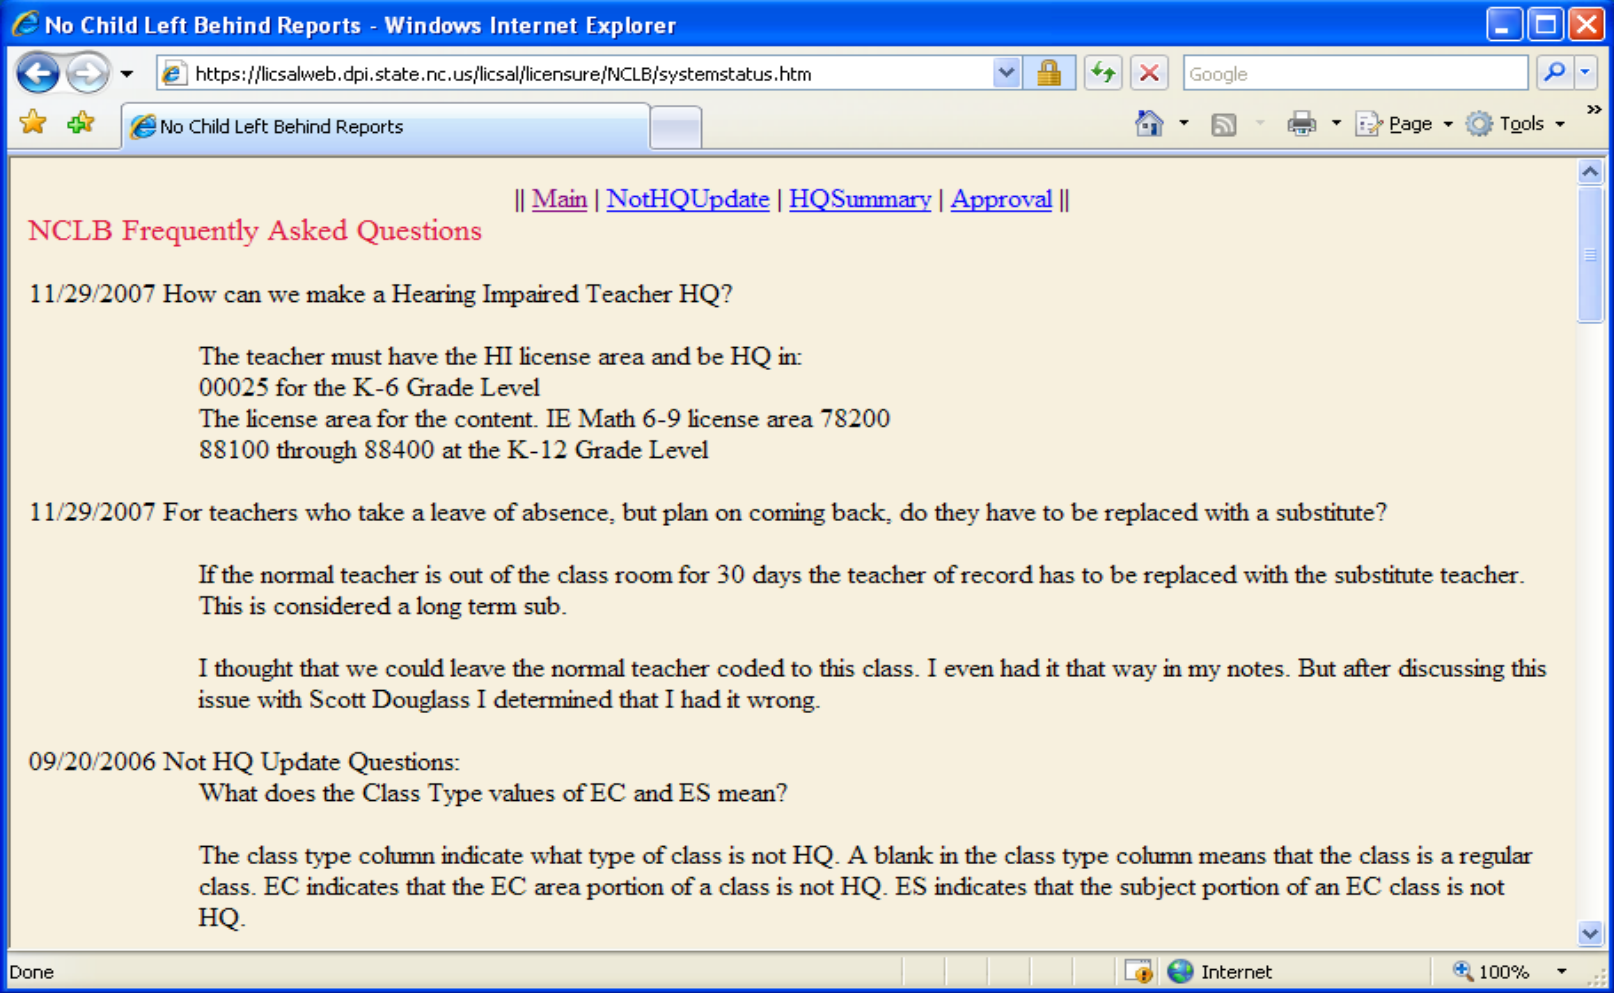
No Child Left Behind Reports - Windows Internet Explorer

https://licsalweb.dpi.state.nc.us/licsal/licensure/NCLB/systemstatus.htm

Google

No Child Left Behind Reports

Page Tools

|| Main | NotHQUpdate | HQSummary | Approval ||

NCLB Frequently Asked Questions

11/29/2007 How can we make a Hearing Impaired Teacher HQ?

The teacher must have the HI license area and be HQ in:
00025 for the K-6 Grade Level
The license area for the content. IE Math 6-9 license area 78200
88100 through 88400 at the K-12 Grade Level

11/29/2007 For teachers who take a leave of absence, but plan on coming back, do they have to be replaced with a substitute?

If the normal teacher is out of the class room for 30 days the teacher of record has to be replaced with the substitute teacher. This is considered a long term sub.

I thought that we could leave the normal teacher coded to this class. I even had it that way in my notes. But after discussing this issue with Scott Douglass I determined that I had it wrong.

09/20/2006 Not HQ Update Questions:
What does the Class Type values of EC and ES mean?

The class type column indicate what type of class is not HQ. A blank in the class type column means that the class is a regular class. EC indicates that the EC area portion of a class is not HQ. ES indicates that the subject portion of an EC class is not HQ.

Done

Internet

100%